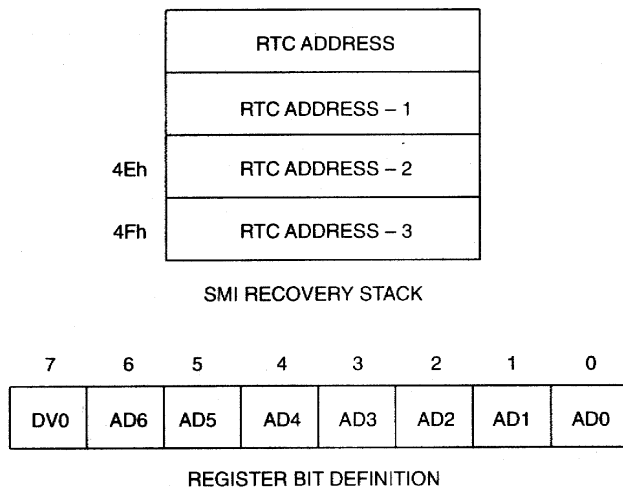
RTC ADDRESS

RTC ADDRESS – 1

4Eh RTC ADDRESS – 2

4Fh RTC ADDRESS – 3

SMI RECOVERY STACK

| 7 | 6 | 5 | 4 | 3 | 2 | 1 | 0 |
|---|---|---|---|---|---|---|---|
| DV0 | AD6 | AD5 | AD4 | AD3 | AD2 | AD1 | AD0 |

REGISTER BIT DEFINITION